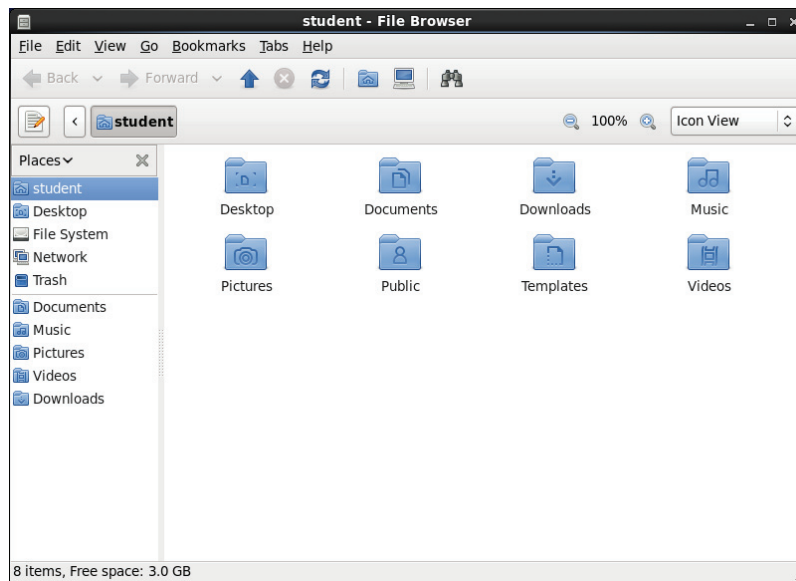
student - File Browser

File Edit View Go Bookmarks Tabs Help

Back Forward

student

100% Icon View

Places

student
Desktop
File System
Network
Trash
Documents
Music
Pictures
Videos
Downloads

Desktop
Documents
Downloads
Music
Pictures
Public
Templates
Videos

8 items, Free space: 3.0 GB